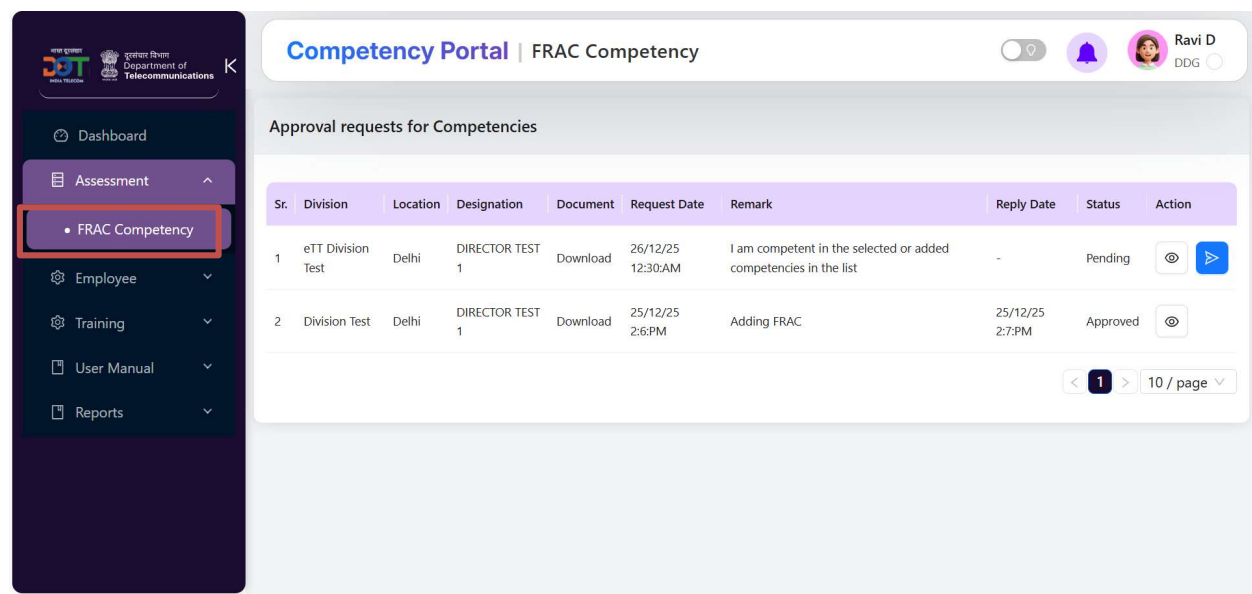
भारत दूरसंचार DOT INDIA TELECOM दूरसंचार विभाग Department of Telecommunications

Dashboard
Assessment
• FRAC Competency
Employee
Training
User Manual
Reports

Competency Portal | FRAC Competency

Ravi D
DDG

Approval requests for Competencies

| Sr. | Division | Location | Designation | Document | Request Date | Remark | Reply Date | Status | Action |
|---|---|---|---|---|---|---|---|---|---|
| 1 | eTT Division Test | Delhi | DIRECTOR TEST 1 | Download | 26/12/25 12:30:AM | I am competent in the selected or added competencies in the list | - | Pending | |
| 2 | Division Test | Delhi | DIRECTOR TEST 1 | Download | 25/12/25 2:6:PM | Adding FRAC | 25/12/25 2:7:PM | Approved | |

1
10 / page